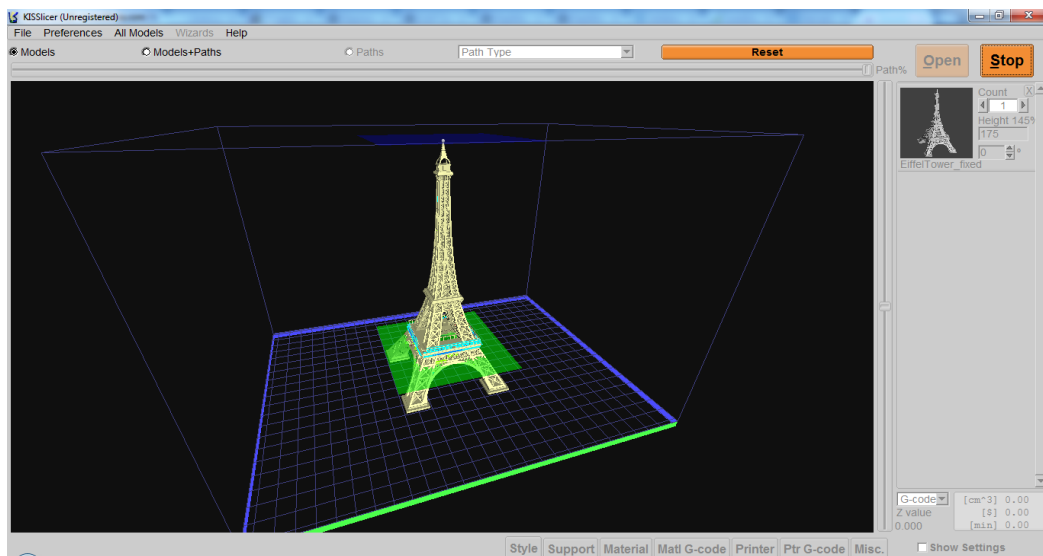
KISSlicer (Unregistered)
File Preferences All Models Wizards Help
Models
Models+Paths
Paths
Path Type
Reset
Open
Stop
Path%
Count
1
Height 145%
175
0
EiffelTower_fixed
G-code
Z value
0.000
[cm^3] 0.00
[$] 0.00
[min] 0.00
Style Support Material Matl G-code Printer Ptr G-code Misc.
Show Settings